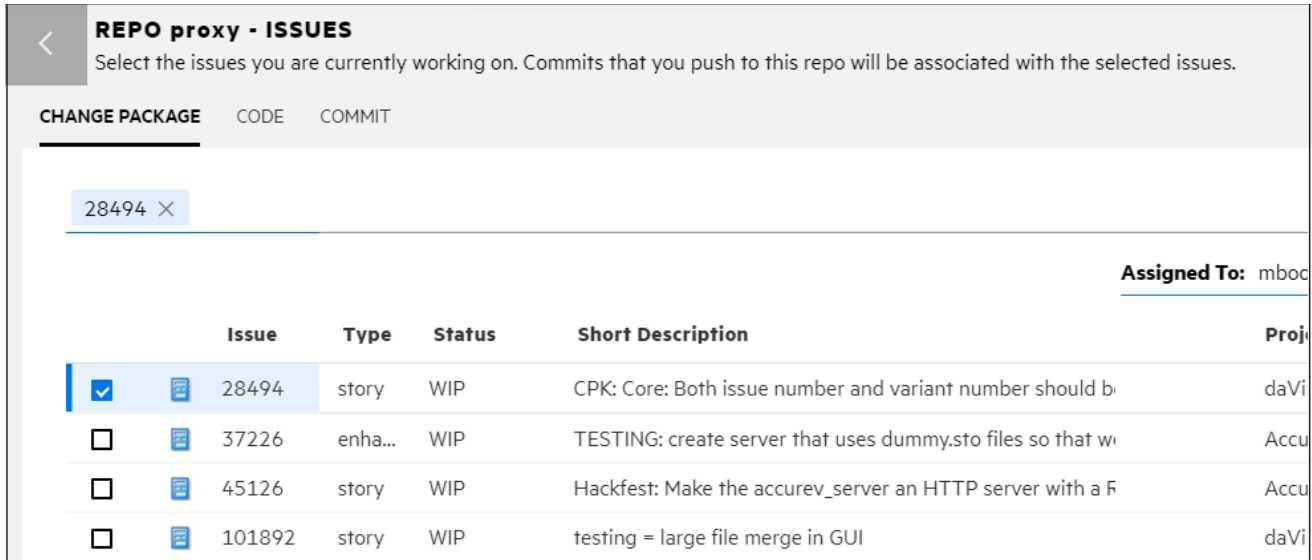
REPO proxy - ISSUES

Select the issues you are currently working on. Commits that you push to this repo will be associated with the selected issues.

CHANGE PACKAGE CODE COMMIT

28494 ×

Assigned To: mboc

| | | Issue | Type | Status | Short Description | Proj |
|---|---|---|---|---|---|---|
| ☑ | | 28494 | story | WIP | CPK: Core: Both issue number and variant number should b | daVi |
| ☐ | | 37226 | enha... | WIP | TESTING: create server that uses dummy.sto files so that w | Accu |
| ☐ | | 45126 | story | WIP | Hackfest: Make the accurev_server an HTTP server with a R | Accu |
| ☐ | | 101892 | story | WIP | testing = large file merge in GUI | daVi |